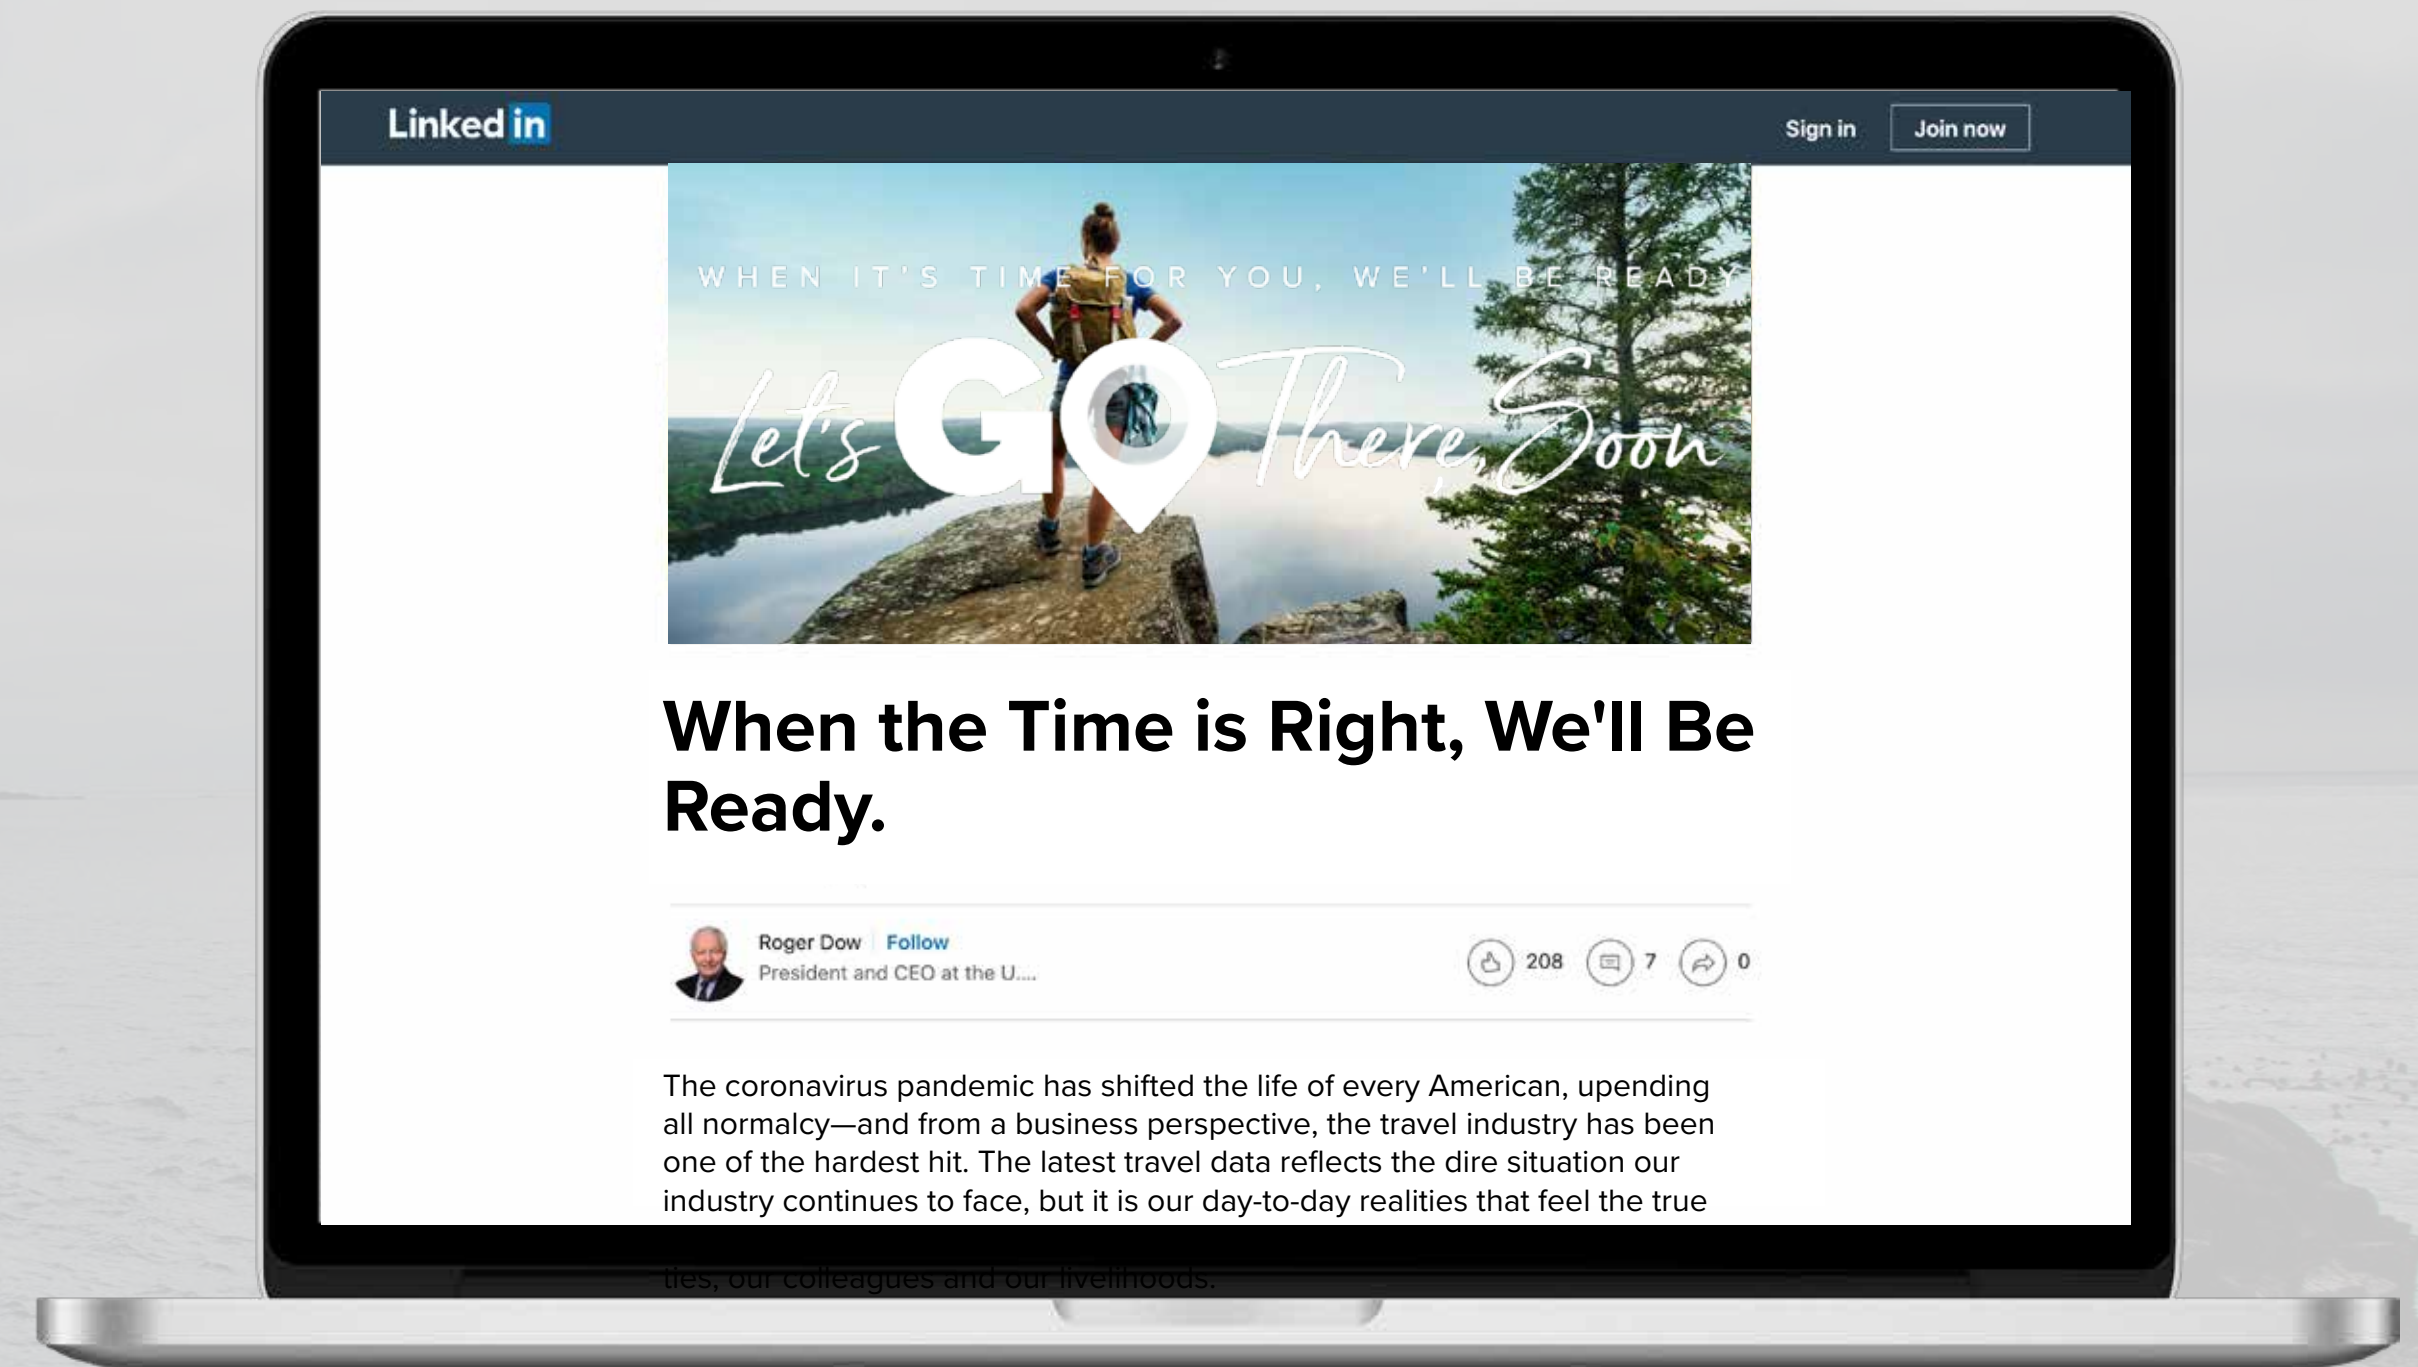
Linked in

Sign in

Join now

WHEN IT'S TIME FOR YOU, WE'LL BE READY

Let's GO There, Soon

When the Time is Right, We'll Be Ready.

Roger Dow | Follow
President and CEO at the U....

208 7 0

The coronavirus pandemic has shifted the life of every American, upending all normalcy—and from a business perspective, the travel industry has been one of the hardest hit. The latest travel data reflects the dire situation our industry continues to face, but it is our day-to-day realities that feel the true

ties, our colleagues and our livelihoods.